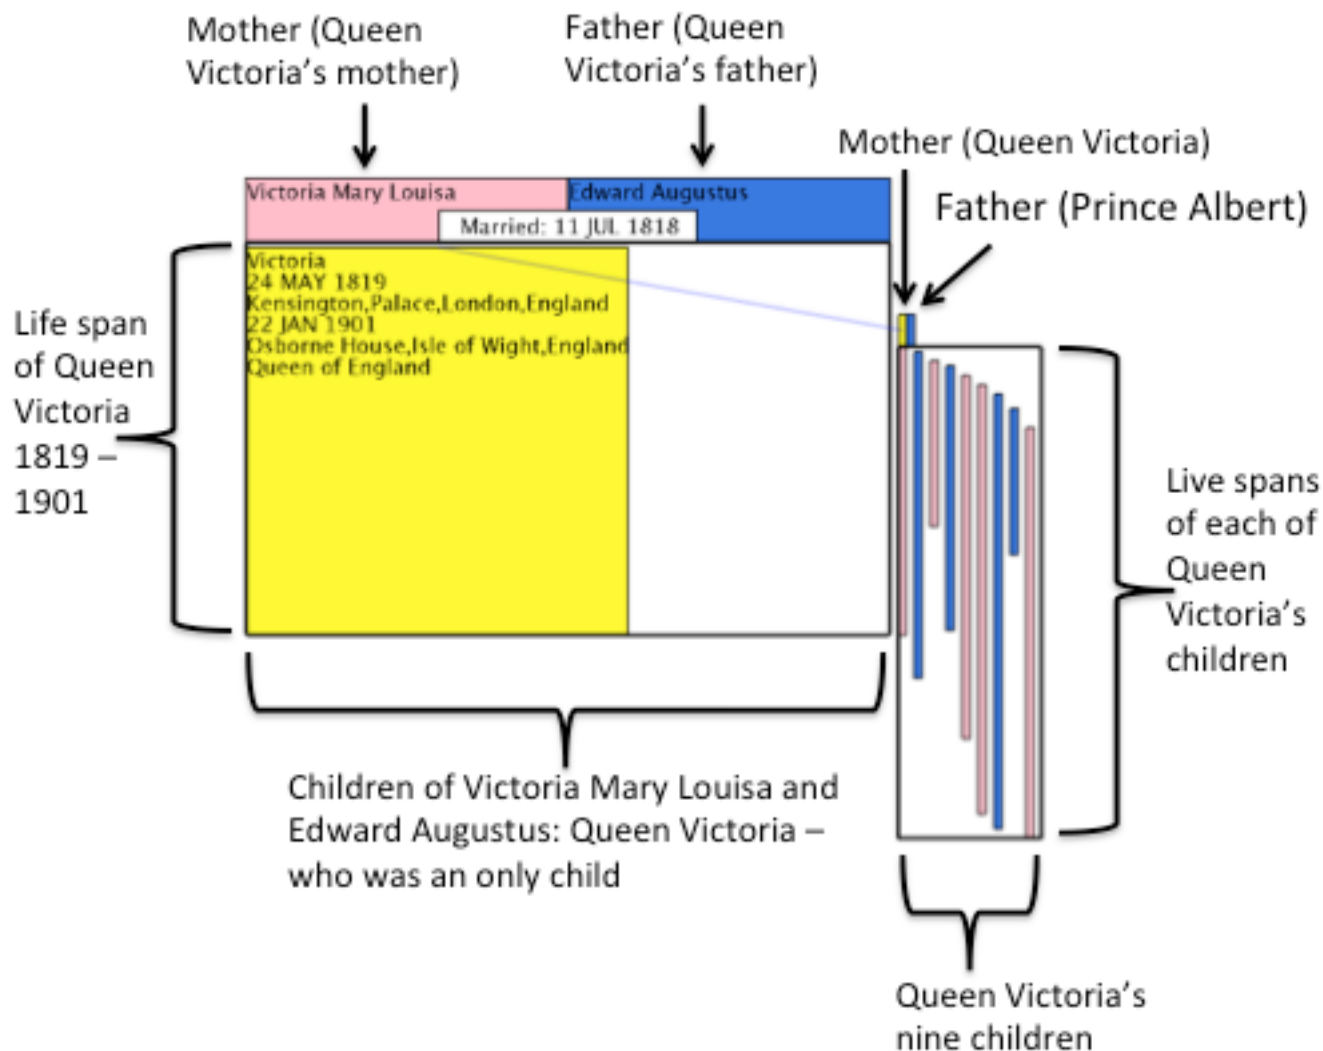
Mother (Queen Victoria's mother)

Father (Queen Victoria's father)

Mother (Queen Victoria)

Father (Prince Albert)

Victoria Mary Louisa

Edward Augustus

Married: 11 JUL 1818

Victoria
24 MAY 1819
Kensington,Palace,London,England
22 JAN 1901
Osborne House,Isle of Wight,England
Queen of England

Life span of Queen Victoria 1819 – 1901

Live spans of each of Queen Victoria's children

Children of Victoria Mary Louisa and Edward Augustus: Queen Victoria – who was an only child

Queen Victoria's nine children